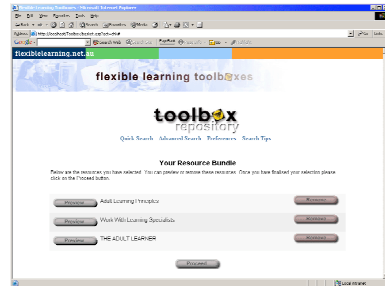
Flexible Learning Toolboxes - Microsoft Internet Explorer

File Edit View Favorites Tools Help

Back Search Favorites Media

Address http://localhost/Toolbox/basket.asp?action=detail

flexiblelearning.net.au

flexible learning toolboxes

toolbox repository

Quick Search Advanced Search Preferences Search Tips

Your Resource Bundle

Below are the resources you have selected. You can preview or remove these resources. Once you have finalised your selection please click on the Proceed button.

Preview Adult Learning Principles Remove

Preview Work With Learning Specialists Remove

Preview THE ADULT LEARNER Remove

Proceed

Local intranet